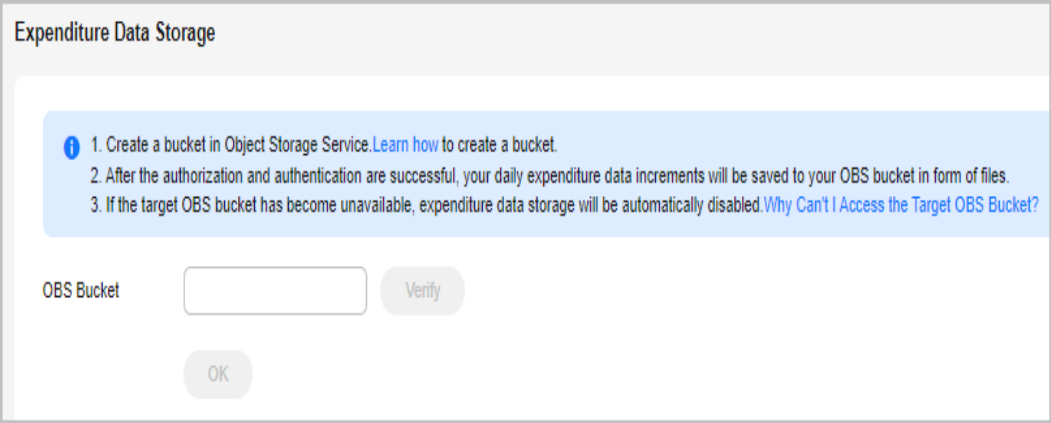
Expenditure Data Storage

1. Create a bucket in Object Storage Service.Learn how to create a bucket.
2. After the authorization and authentication are successful, your daily expenditure data increments will be saved to your OBS bucket in form of files.
3. If the target OBS bucket has become unavailable, expenditure data storage will be automatically disabled.Why Can't I Access the Target OBS Bucket?

OBS Bucket

Verify

OK